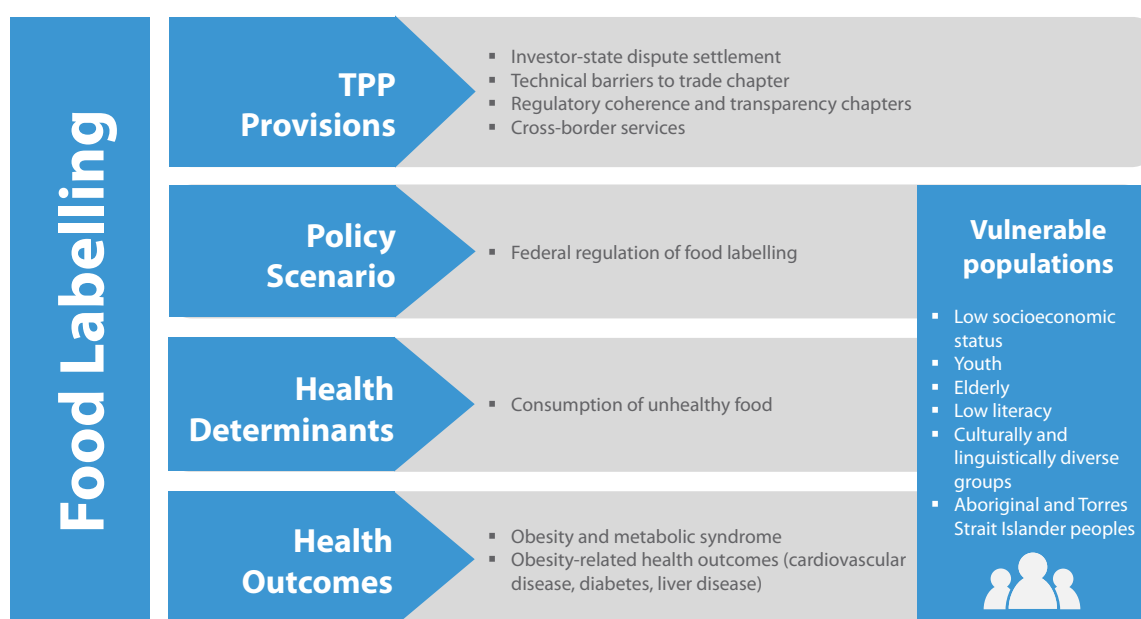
Food Labelling

TPP Provisions

- Investor-state dispute settlement
- Technical barriers to trade chapter
- Regulatory coherence and transparency chapters
- Cross-border services

Policy Scenario

- Federal regulation of food labelling

Health Determinants

- Consumption of unhealthy food

Health Outcomes

- Obesity and metabolic syndrome
- Obesity-related health outcomes (cardiovascular disease, diabetes, liver disease)

Vulnerable populations

- Low socioeconomic status
- Youth
- Elderly
- Low literacy
- Culturally and linguistically diverse groups
- Aboriginal and Torres Strait Islander peoples